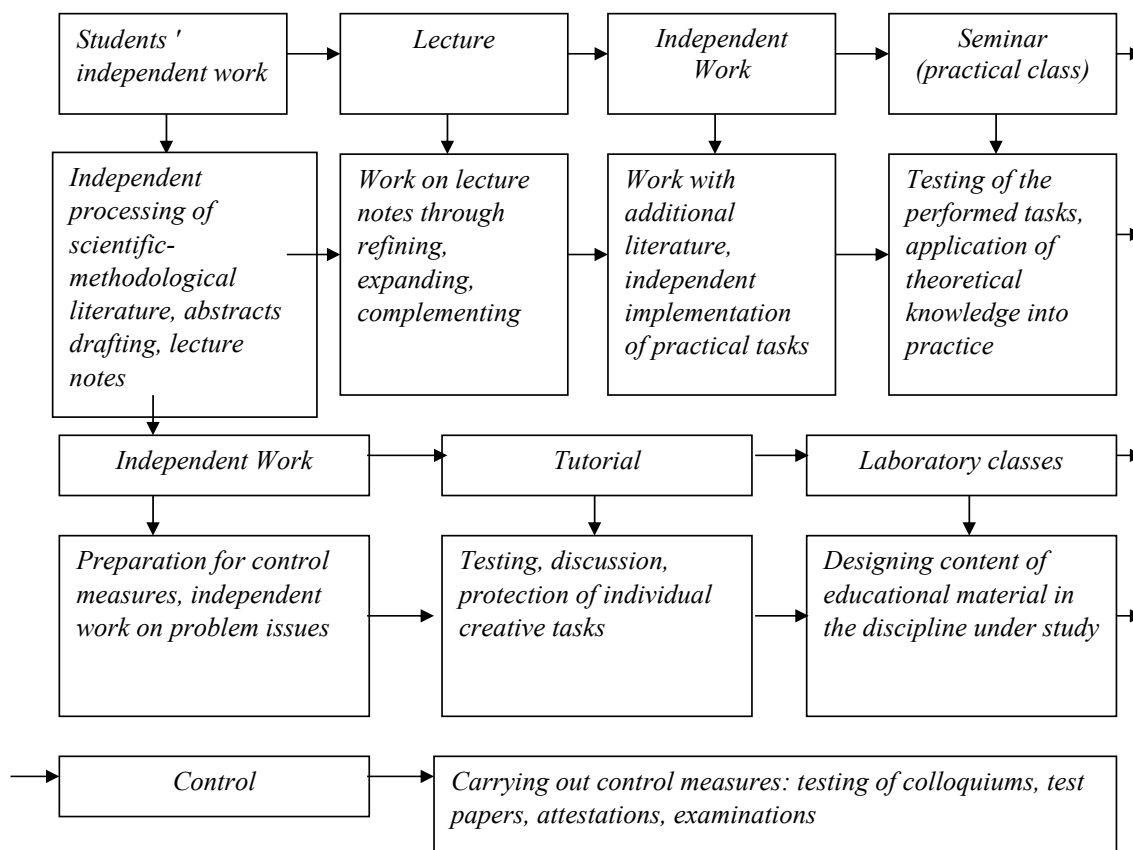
Students ' independent work

Lecture

Independent Work

Seminar (practical class)

Independent processing of scientific-methodological literature, abstracts drafting, lecture notes

Work on lecture notes through refining, expanding, complementing

Work with additional literature, independent implementation of practical tasks

Testing of the performed tasks, application of theoretical knowledge into practice

Independent Work

Tutorial

Laboratory classes

Preparation for control measures, independent work on problem issues

Testing, discussion, protection of individual creative tasks

Designing content of educational material in the discipline under study

Control

Carrying out control measures: testing of colloquiums, test papers, attestations, examinations